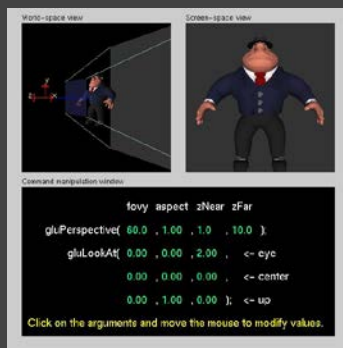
World-space view

Screen-space view

Command manipulation window

fovy aspect zNear zFar

gluPerspective( 60.0 , 1.00 , 1.0 , 10.0 );

gluLookAt( 0.00 , 0.00 , 2.00 , <- eye

0.00 , 0.00 , 0.00 , <- center

0.00 , 1.00 , 0.00 ); <- up

Click on the arguments and move the mouse to modify values.